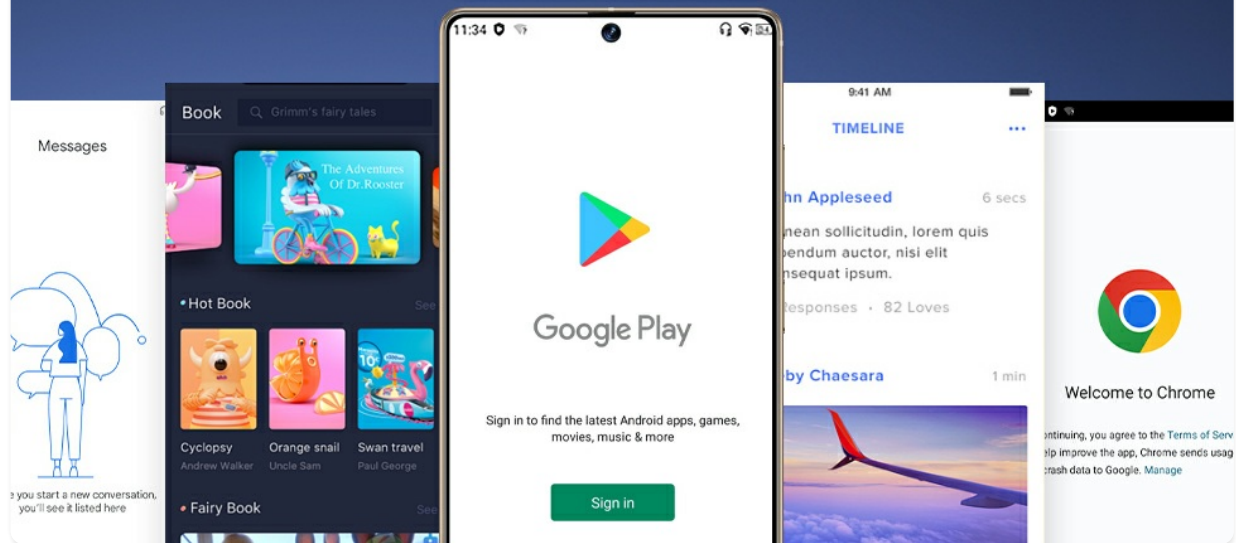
Messages

e you start a new conversation, you'll see it listed here

Book

Grimm's fairy tales

The Adventures Of Dr.Rooster

Hot Book

See

Cyclopsy
Andrew Walker

Orange snail
Uncle Sam

Swan travel
Paul George

Fairy Book

See

11:34

Google Play

Sign in to find the latest Android apps, games, movies, music & more

Sign in

9:41 AM

TIMELINE

hn Appleseed

6 secs

nean sollicitudin, lorem quis bendum auctor, nisi elit nsequat ipsum.

Responses · 82 Loves

by Chaesara

1 min

Welcome to Chrome

ontinuing, you agree to the Terms of Serv elp improve the app, Chrome sends usag rash data to Google. Manage